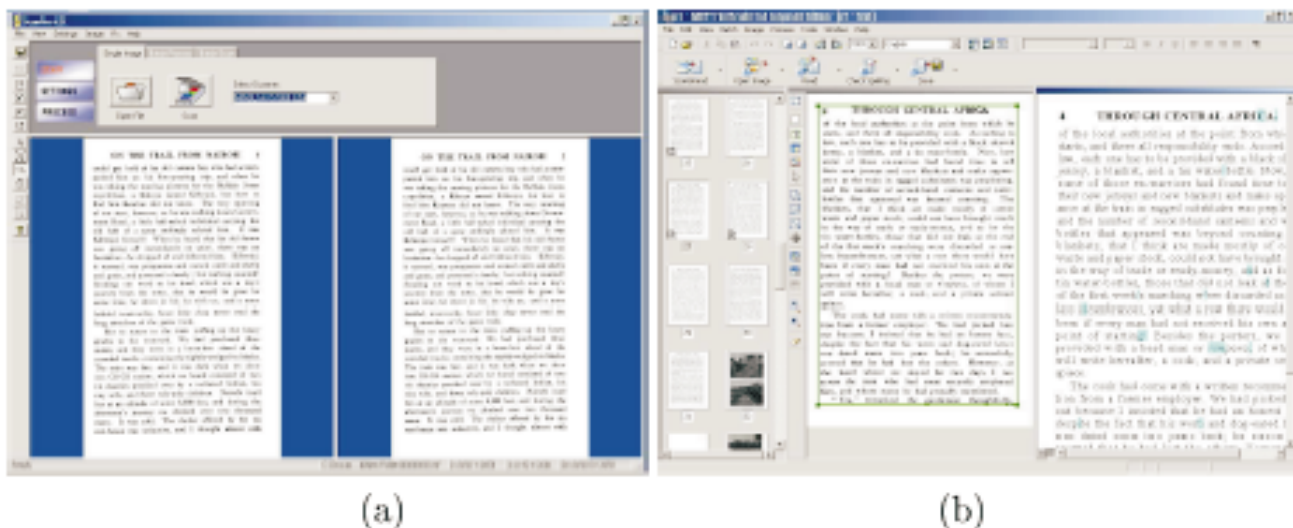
ON THE TRAIL FROM NAIROBI 3

ON THE TRAIL FROM NAIROBI 3

Scan File

Scan

4 THROUGH CENTRAL AFRICA

4 THROUGH CENTRAL AFRICA

of the local authorities at the point from which starts, and there all responsibility ends. According to law, each one has to be provided with a blanket, a blanket, and a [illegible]. Now, some of these ... have found time to... their new ... and ... and the number of ... that appeared was beyond ... blankets, that I think are made ... of wadding and paper stuff, could not ... in the way of trade or ready money, and as to the water-bottles, those that did not leak on ... of the first week's marching were discarded as ... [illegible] ... if every man had not received his own ... point of starting? Besides the porters, we ... provided with a head man or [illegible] of ... will write hereafter, a cook, and a private ... space.

The cook had come with a written recommendation from a former employer. We had picked ... out because I assumed that he had an honest ... despite the fact that his well and dog-eared ... was dated some ten years back; he ... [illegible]

(a)

(b)